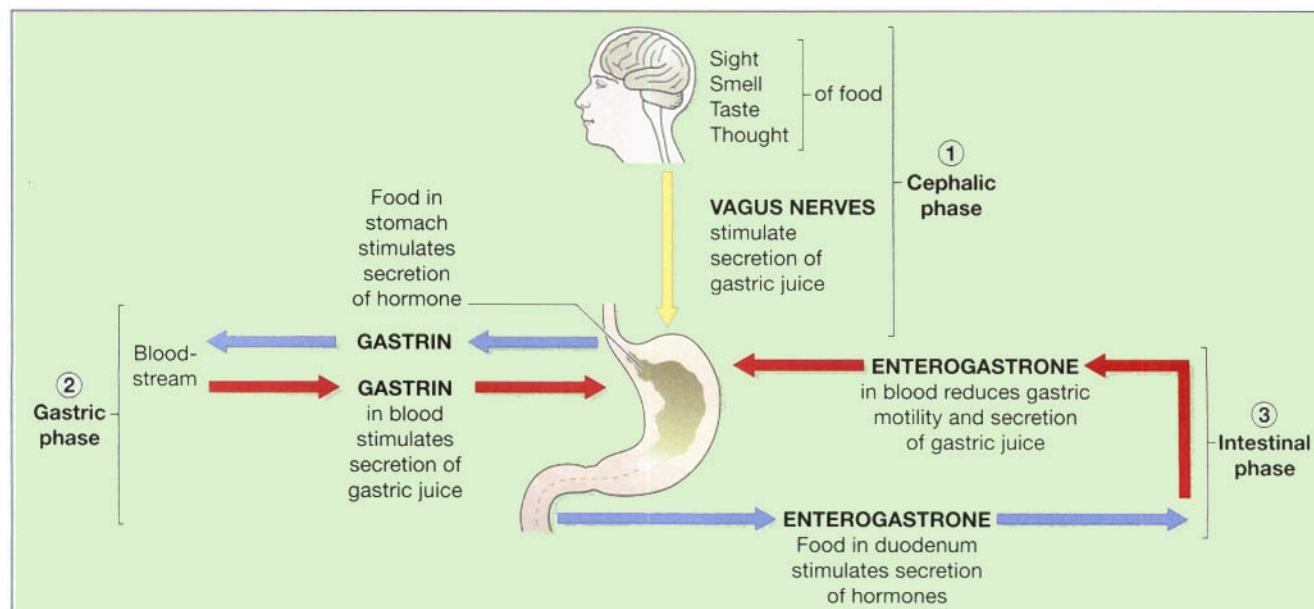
Sight
Smell
Taste
Thought

of food

① Cephalic phase

VAGUS NERVES stimulate secretion of gastric juice

Food in stomach stimulates secretion of hormone

② Gastric phase

Blood-stream

GASTRIN

GASTRIN in blood stimulates secretion of gastric juice

ENTEROGASTRONE in blood reduces gastric motility and secretion of gastric juice

③ Intestinal phase

ENTEROGASTRONE
Food in duodenum stimulates secretion of hormones